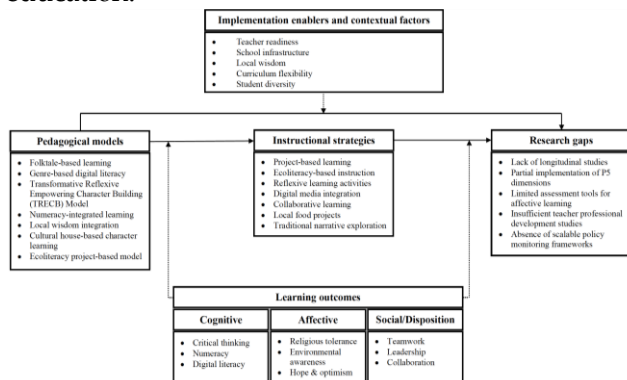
Implementation enablers and contextual factors

- Teacher readiness
- School infrastructure
- Local wisdom
- Curriculum flexibility
- Student diversity

Pedagogical models

- Folktale-based learning
- Genre-based digital literacy
- Transformative Reflexive Empowering Character Building (TRECB) Model
- Numeracy-integrated learning
- Local wisdom integration
- Cultural house-based character learning
- Ecoliteracy project-based model

Instructional strategies

- Project-based learning
- Ecoliteracy-based instruction
- Reflexive learning activities
- Digital media integration
- Collaborative learning
- Local food projects
- Traditional narrative exploration

Research gaps

- Lack of longitudinal studies
- Partial implementation of P5 dimensions
- Limited assessment tools for affective learning
- Insufficient teacher professional development studies
- Absence of scalable policy monitoring frameworks

Learning outcomes

| Cognitive | Affective | Social/Disposition |
|---|---|---|
| • Critical thinking • Numeracy • Digital literacy | • Religious tolerance • Environmental awareness • Hope & optimism | • Teamwork • Leadership • Collaboration |